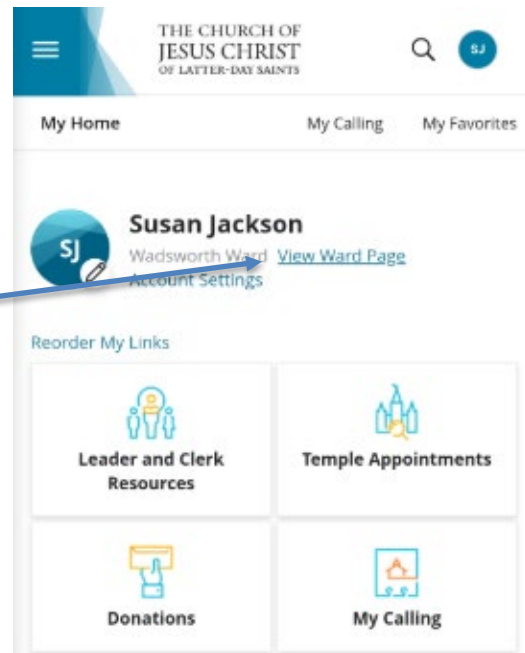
THE CHURCH OF
JESUS CHRIST
OF LATTER-DAY SAINTS

SJ

My Home
My Calling
My Favorites

SJ
Susan Jackson
Wadsworth Ward View Ward Page
Account Settings

Reorder My Links

Leader and Clerk Resources

Temple Appointments

Donations

My Calling